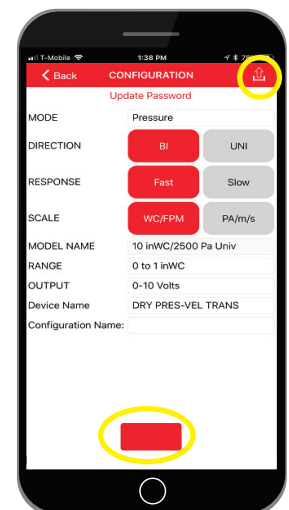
T-Mobile 1:38 PM 78%

Back CONFIGURATION

Update Password

| MODE | Pressure | |
|---|---|---|
| DIRECTION | BI | UNI |
| RESPONSE | Fast | Slow |
| SCALE | WC/FPM | PA/m/s |
| MODEL NAME | 10 inWC/2500 Pa Univ | |
| RANGE | 0 to 1 inWC | |
| OUTPUT | 0-10 Volts | |
| Device Name | DRY PRES-VEL TRANS | |
| Configuration Name: | | |